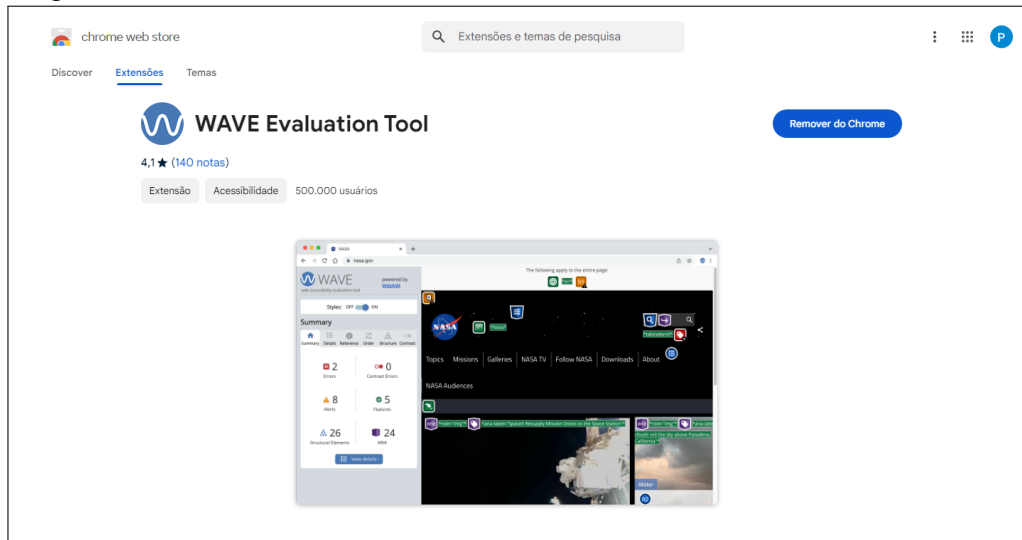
chrome web store

Extensões e temas de pesquisa

P

Discover Extensões Temas

WAVE Evaluation Tool

Remover do Chrome

4,1 ★ (140 notas)

Extensão Acessibilidade 500.000 usuários

NASA

nasa.gov

WAVE web accessibility evaluation tool

powered by WebAIM

The following apply to the entire page:

Styles: OFF ON

Summary

Summary Details Reference Order Structure Contrast

2 Errors

0 Contrast Errors

8 Alerts

5 Features

26 Structural Elements

24 ARIA

View details

Topics Missions Galleries NASA TV Follow NASA Downloads About

NASA Audiences

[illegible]

Water